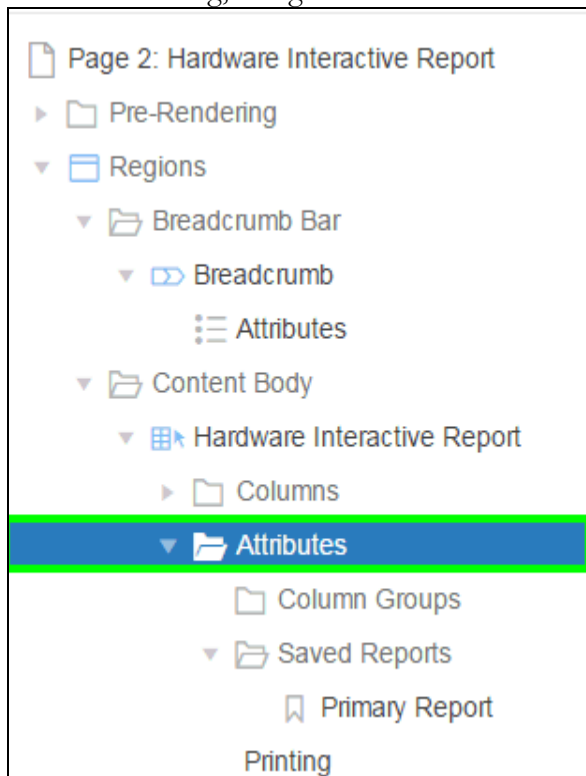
Page 2: Hardware Interactive Report
Pre-Rendering
Regions
Breadcrumb Bar
Breadcrumb
Attributes
Content Body
Hardware Interactive Report
Columns
Attributes
Column Groups
Saved Reports
Primary Report
Printing